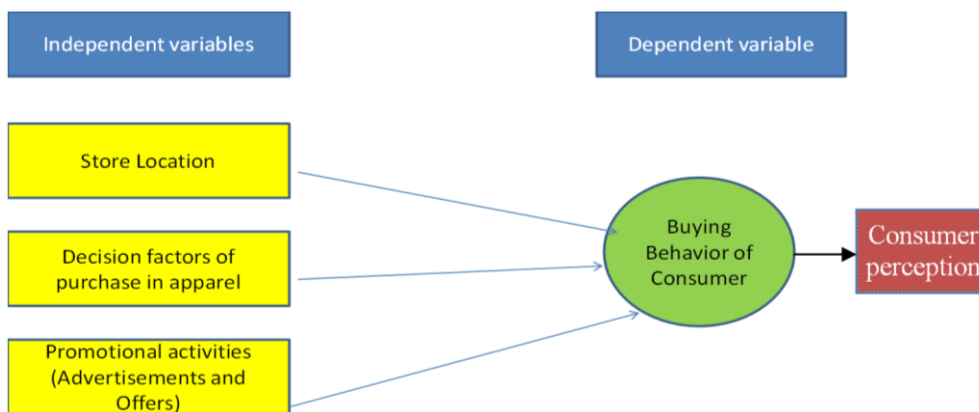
Independent variables

Dependent variable

Store Location

Decision factors of purchase in apparel

Promotional activities (Advertisements and Offers)

Buying Behavior of Consumer

Consumer perception